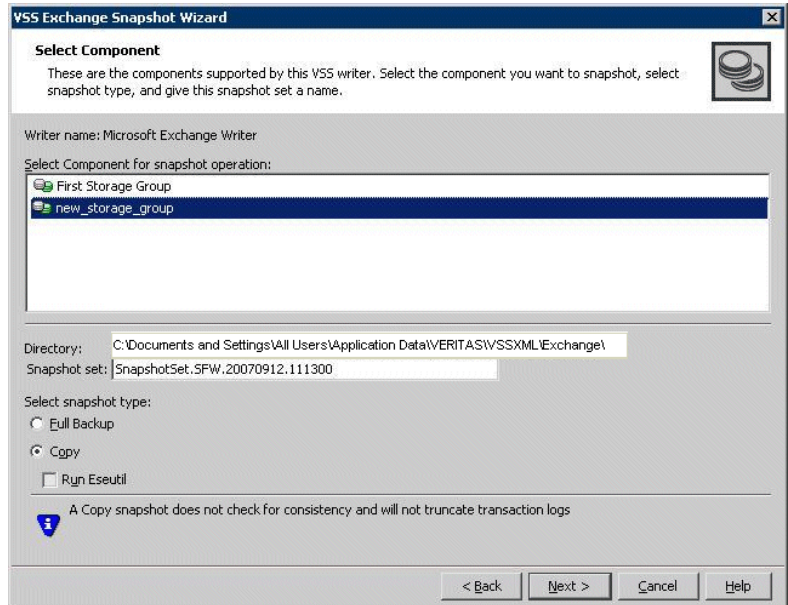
VSS Exchange Snapshot Wizard

Select Component

These are the components supported by this VSS writer. Select the component you want to snapshot, select snapshot type, and give this snapshot set a name.

Writer name: Microsoft Exchange Writer

Select Component for snapshot operation:

First Storage Group

new_storage_group

Directory: C:\Documents and Settings\All Users\Application Data\VERITAS\VSSXML\Exchange\

Snapshot set: SnapshotSet.SFW.20070912.111300

Select snapshot type:

Full Backup

Copy

Run Eseutil

A Copy snapshot does not check for consistency and will not truncate transaction logs

< Back

Next >

Cancel

Help